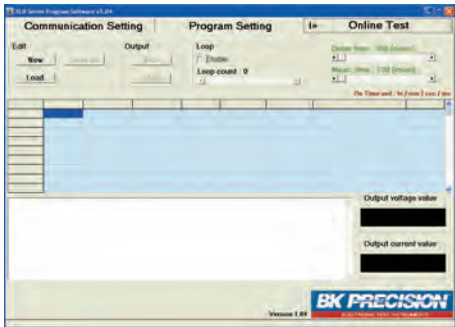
XLR Series Program Software v1.04

Communication Setting

Program Setting

Online Test

Edit

New

Load

Output

Loop

Enable

Loop count : 0

Delay time : 100 [msec]

Reset time : 100 [msec]

The Time unit : hr / min / sec / ms

Output voltage value

Output current value

Version 1.04

BK PRECISION

ELECTRONIC TEST INSTRUMENTS